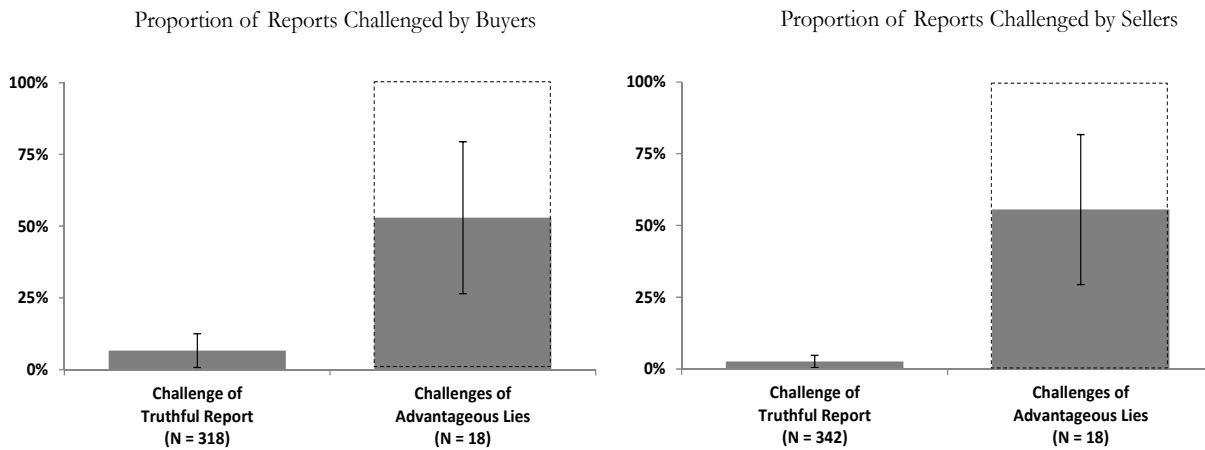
Proportion of Reports Challenged by Buyers

100%
75%
50%
25%
0%

Challenge of Truthful Report (N = 318)

Challenges of Advantageous Lies (N = 18)

Proportion of Reports Challenged by Sellers

100%
75%
50%
25%
0%

Challenge of Truthful Report (N = 342)

Challenges of Advantageous Lies (N = 18)